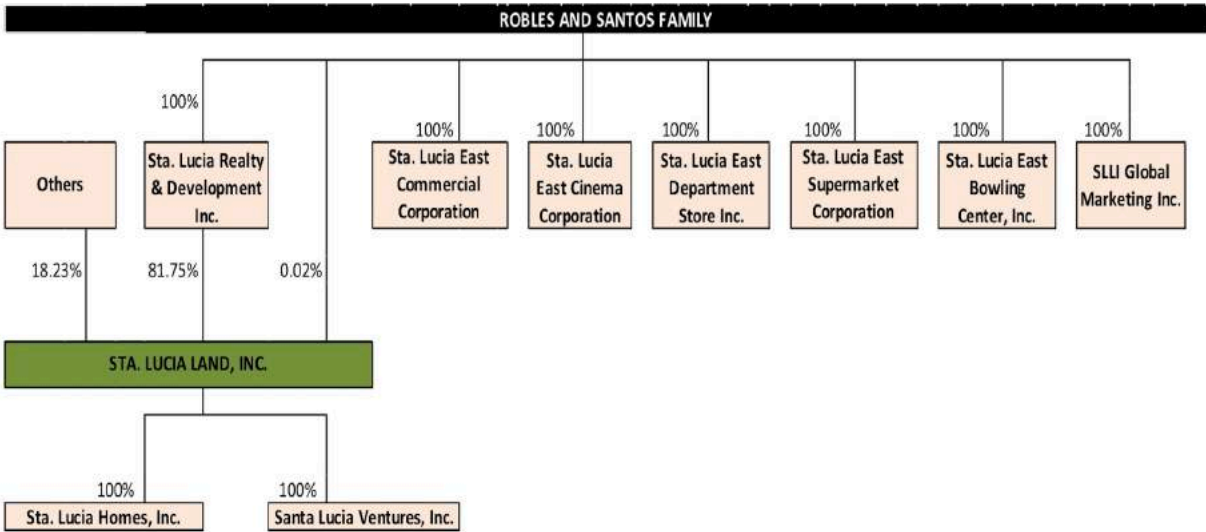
ROBLES AND SANTOS FAMILY

100%
Others
Sta. Lucia Realty & Development Inc.

100%
Sta. Lucia East Commercial Corporation

100%
Sta. Lucia East Cinema Corporation

100%
Sta. Lucia East Department Store Inc.

100%
Sta. Lucia East Supermarket Corporation

100%
Sta. Lucia East Bowling Center, Inc.

100%
SLLI Global Marketing Inc.

18.23%
81.75%
0.02%

STA. LUCIA LAND, INC.

100%
Sta. Lucia Homes, Inc.

100%
Santa Lucia Ventures, Inc.